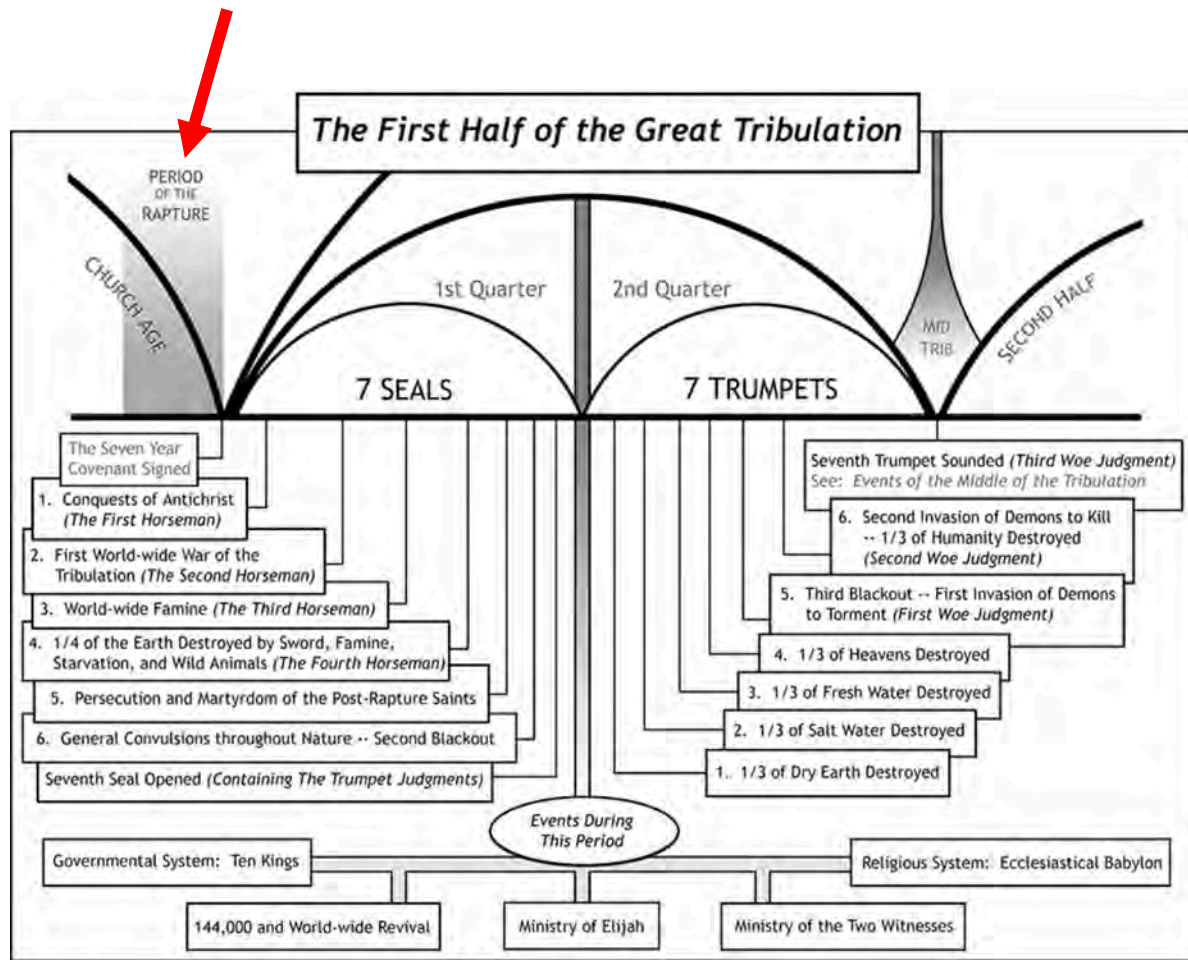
The First Half of the Great Tribulation

PERIOD OF THE RAPTURE

CHURCH AGE

1st Quarter

2nd Quarter

MID TRIB

SECOND HALF

7 SEALS

7 TRUMPETS

The Seven Year Covenant Signed

1. Conquests of Antichrist (The First Horseman)

2. First World-wide War of the Tribulation (The Second Horseman)

3. World-wide Famine (The Third Horseman)

4. 1/4 of the Earth Destroyed by Sword, Famine, Starvation, and Wild Animals (The Fourth Horseman)

5. Persecution and Martyrdom of the Post-Rapture Saints

6. General Convulsions throughout Nature -- Second Blackout

Seventh Seal Opened (Containing The Trumpet Judgments)

Seventh Trumpet Sounded (Third Woe Judgment)
See: Events of the Middle of the Tribulation

6. Second Invasion of Demons to Kill -- 1/3 of Humanity Destroyed (Second Woe Judgment)

5. Third Blackout -- First Invasion of Demons to Torment (First Woe Judgment)

4. 1/3 of Heavens Destroyed

3. 1/3 of Fresh Water Destroyed

2. 1/3 of Salt Water Destroyed

1. 1/3 of Dry Earth Destroyed

Events During This Period

Governmental System: Ten Kings

Religious System: Ecclesiastical Babylon

144,000 and World-wide Revival

Ministry of Elijah

Ministry of the Two Witnesses